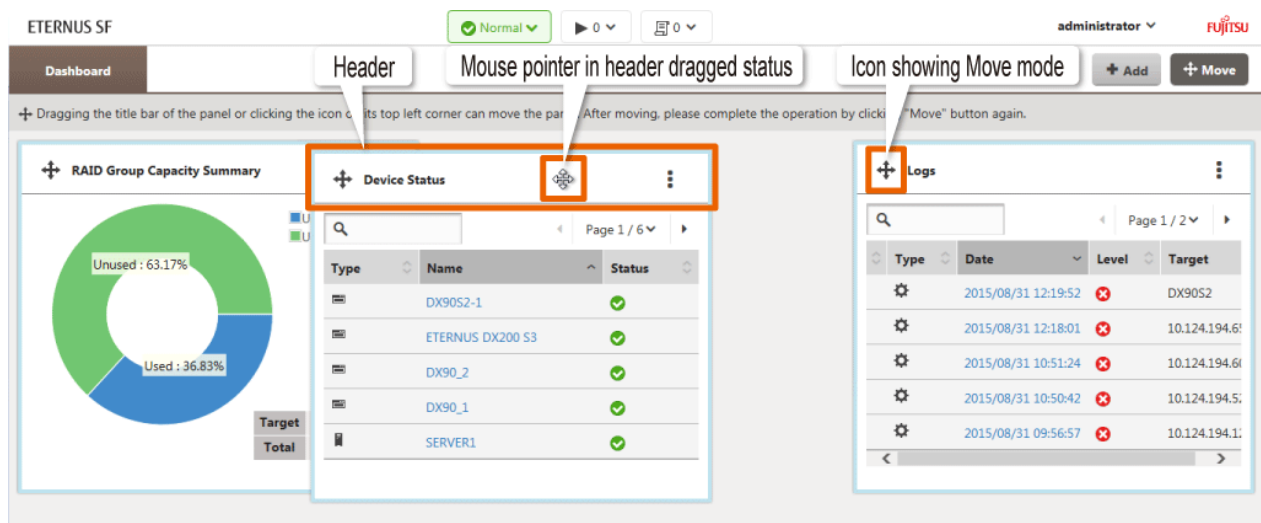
ETERNUS SF

Normal

▶ 0

0

administrator

FUJITSU

Dashboard

Header

Mouse pointer in header dragged status

Icon showing Move mode

Add

Move

Dragging the title bar of the panel or clicking the icon o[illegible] its top left corner can move the pa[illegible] After moving, please complete the operation by clicki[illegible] "Move" button again.

RAID Group Capacity Summary

U

U

Unused : 63.17%

Used : 36.83%

Target

Total

Device Status

Page 1 / 6

| Type | Name | Status |
|---|---|---|
| | DX90S2-1 | |
| | ETERNUS DX200 S3 | |
| | DX90_2 | |
| | DX90_1 | |
| | SERVER1 | |

Logs

Page 1 / 2

| Type | Date | Level | Target |
|---|---|---|---|
| | 2015/08/31 12:19:52 | | DX90S2 |
| | 2015/08/31 12:18:01 | | 10.124.194.6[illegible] |
| | 2015/08/31 10:51:24 | | 10.124.194.6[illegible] |
| | 2015/08/31 10:50:42 | | 10.124.194.5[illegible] |
| | 2015/08/31 09:56:57 | | 10.124.194.1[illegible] |